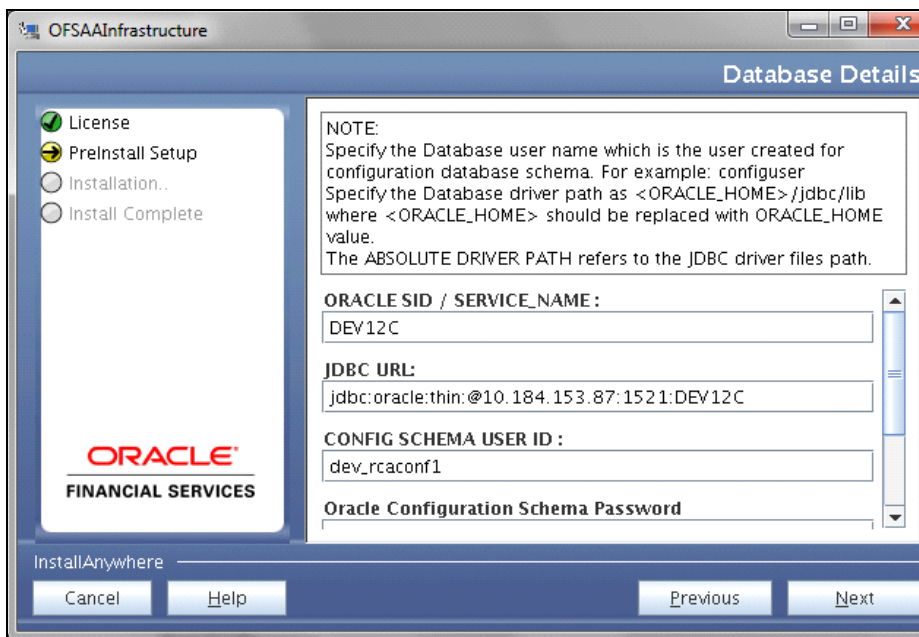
OFSAAInfrastructure

Database Details

License
PreInstall Setup
Installation..
Install Complete

NOTE:
Specify the Database user name which is the user created for configuration database schema. For example: configuser
Specify the Database driver path as <ORACLE_HOME>/jdbc/lib where <ORACLE_HOME> should be replaced with ORACLE_HOME value.
The ABSOLUTE DRIVER PATH refers to the JDBC driver files path.

ORACLE SID / SERVICE_NAME :
DEV12C

JDBC URL:
jdbc:oracle:thin:@10.184.153.87:1521:DEV12C

CONFIG SCHEMA USER ID :
dev_rcaconf1

Oracle Configuration Schema Password

ORACLE
FINANCIAL SERVICES

InstallAnywhere

Cancel
Help
Previous
Next